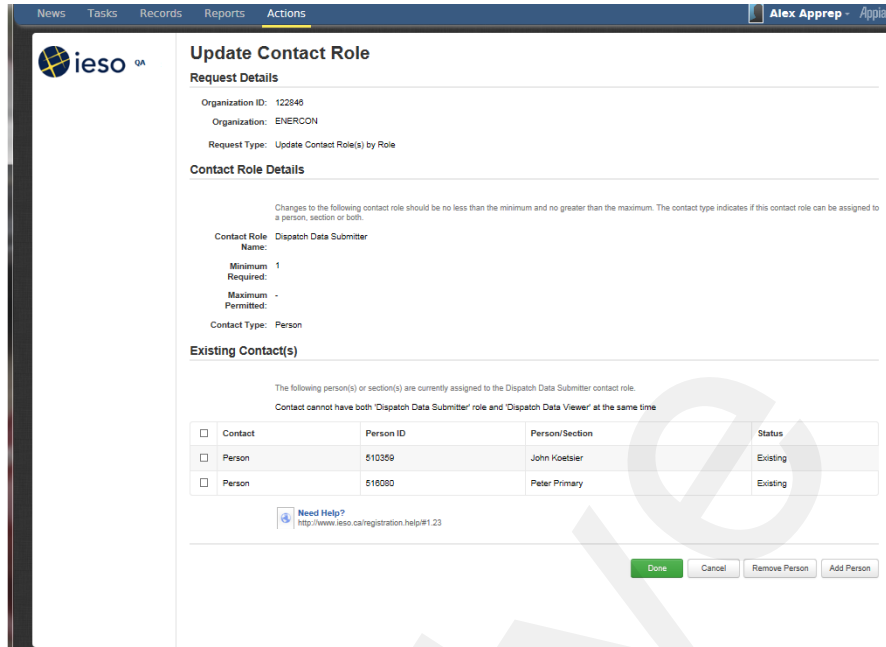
News Tasks Records Reports Actions

Alex Apprep - Appia

ieso QA

Update Contact Role

Request Details

Organization ID: 122846

Organization: ENERCON

Request Type: Update Contact Role(s) by Role

Contact Role Details

Changes to the following contact role should be no less than the minimum and no greater than the maximum. The contact type indicates if this contact role can be assigned to a person, section or both.

Contact Role Name: Dispatch Data Submitter

Minimum Required: 1

Maximum Permitted: -

Contact Type: Person

Existing Contact(s)

The following person(s) or section(s) are currently assigned to the Dispatch Data Submitter contact role.

Contact cannot have both 'Dispatch Data Submitter' role and 'Dispatch Data Viewer' at the same time

| ☐ | Contact | Person ID | Person/Section | Status |
|---|---|---|---|---|
| ☐ | Person | 510359 | John Koetsier | Existing |
| ☐ | Person | 516080 | Peter Primary | Existing |

Need Help?
http://www.ieso.ca/registration.help/#1.23

Done Cancel Remove Person Add Person